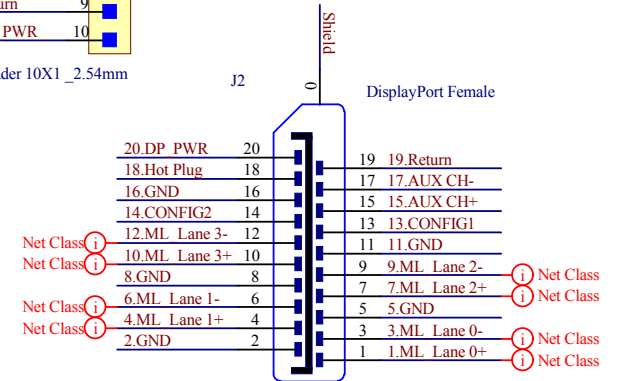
urn 9
PWR 10
der 10X1 _2.54mm

J2

Shield
0

DisplayPort Female

20.DP_PWR 20
18.Hot Plug 18
16.GND 16
14.CONFIG2 14
Net Class 12.ML_Lane 3- 12
Net Class 10.ML_Lane 3+ 10
8.GND 8
Net Class 6.ML_Lane 1- 6
Net Class 4.ML_Lane 1+ 4
2.GND 2

19 19.Return
17 17.AUX CH-
15 15.AUX CH+
13 13.CONFIG1
11 11.GND
9 9.ML_Lane 2- Net Class
7 7.ML_Lane 2+ Net Class
5 5.GND
3 3.ML_Lane 0- Net Class
1 1.ML_Lane 0+ Net Class